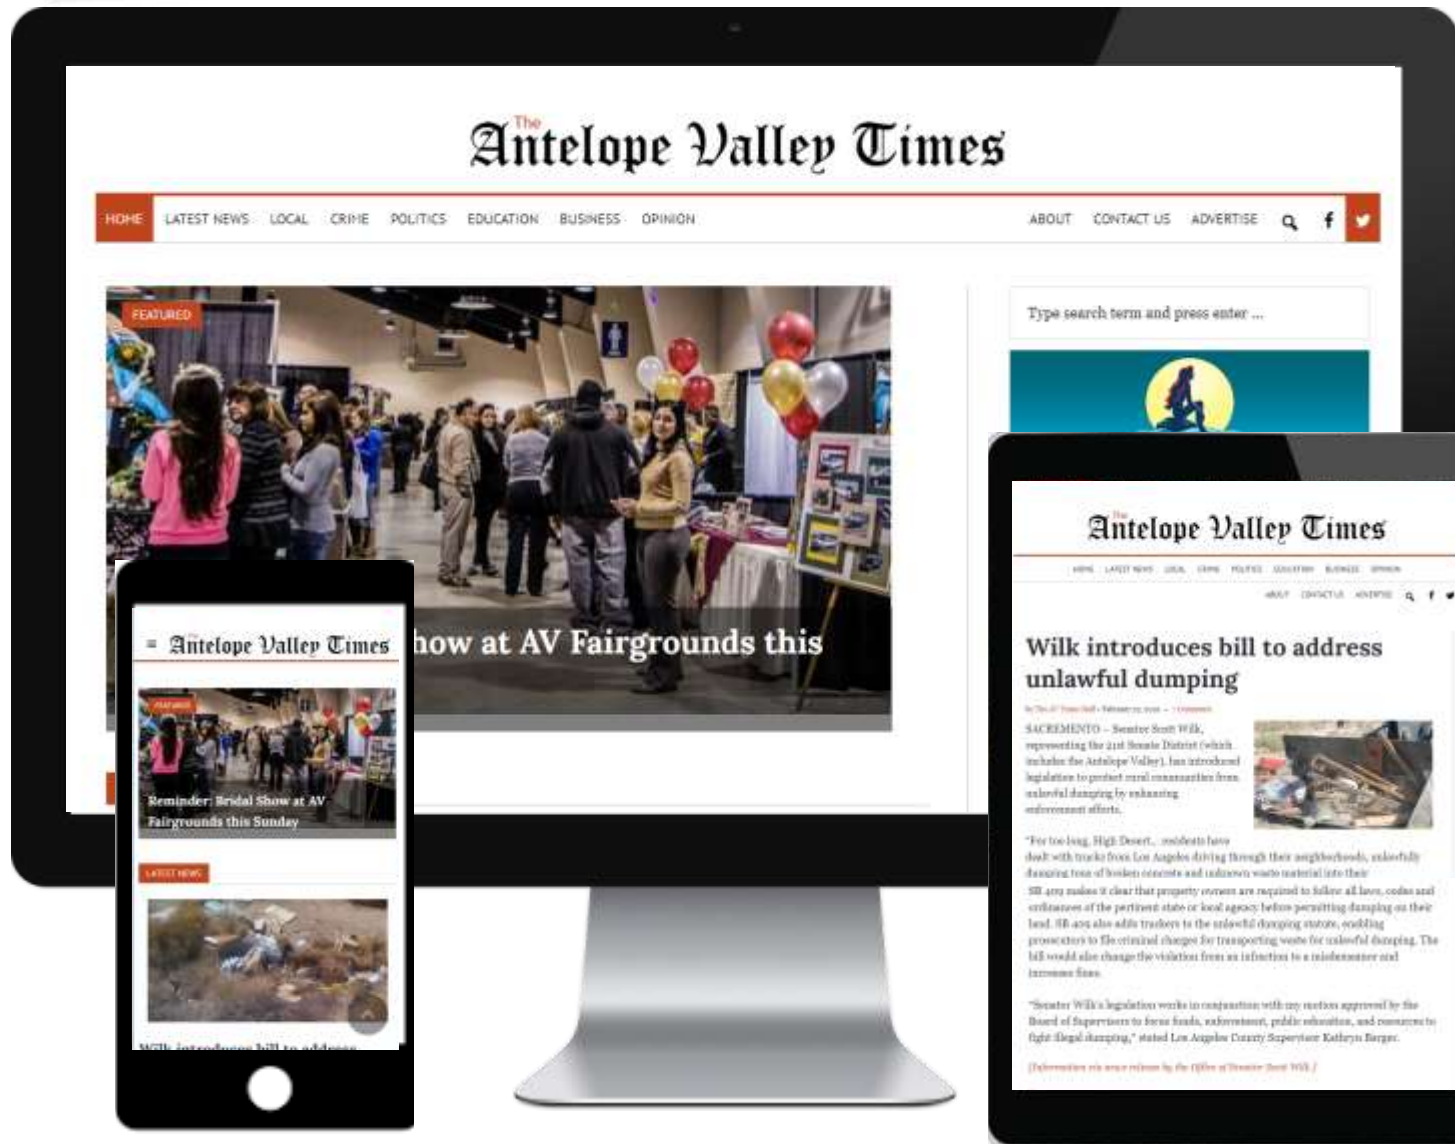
The Antelope Valley Times

HOME LATEST NEWS LOCAL CRIME POLITICS EDUCATION BUSINESS OPINION ABOUT CONTACT US ADVERTISE

FEATURED

how at AV Fairgrounds this

Type search term and press enter ...

Antelope Valley Times

FEATURED

Reminder: Bridal Show at AV Fairgrounds this Sunday

LATEST NEWS

Wilk introduces bill to address

The Antelope Valley Times

HOME LATEST NEWS LOCAL CRIME POLITICS EDUCATION BUSINESS OPINION

ABOUT CONTACT US ADVERTISE

Wilk introduces bill to address unlawful dumping

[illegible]

SACRAMENTO – Senator Scott Wilk, representing the 21st Senate District (which includes the Antelope Valley), has introduced legislation to protect rural communities from unlawful dumping by enhancing enforcement efforts.

"For too long, High Desert... residents have dealt with trucks from Los Angeles driving through their neighborhoods, unlawfully dumping tons of broken concrete and unknown waste material into their

SB 409 makes it clear that property owners are required to follow all laws, codes and ordinances of the pertinent state or local agency before permitting dumping on their land. SB 409 also adds truckers to the unlawful dumping statute, enabling prosecutors to file criminal charges for transporting waste for unlawful dumping. The bill would also change the violation from an infraction to a misdemeanor and increases fines.

"Senator Wilk's legislation works in conjunction with my motion approved by the Board of Supervisors to focus funds, enforcement, public education, and resources to fight illegal dumping," stated Los Angeles County Supervisor Kathryn Barger.

[Information via news release by the Office of Senator Scott Wilk.]